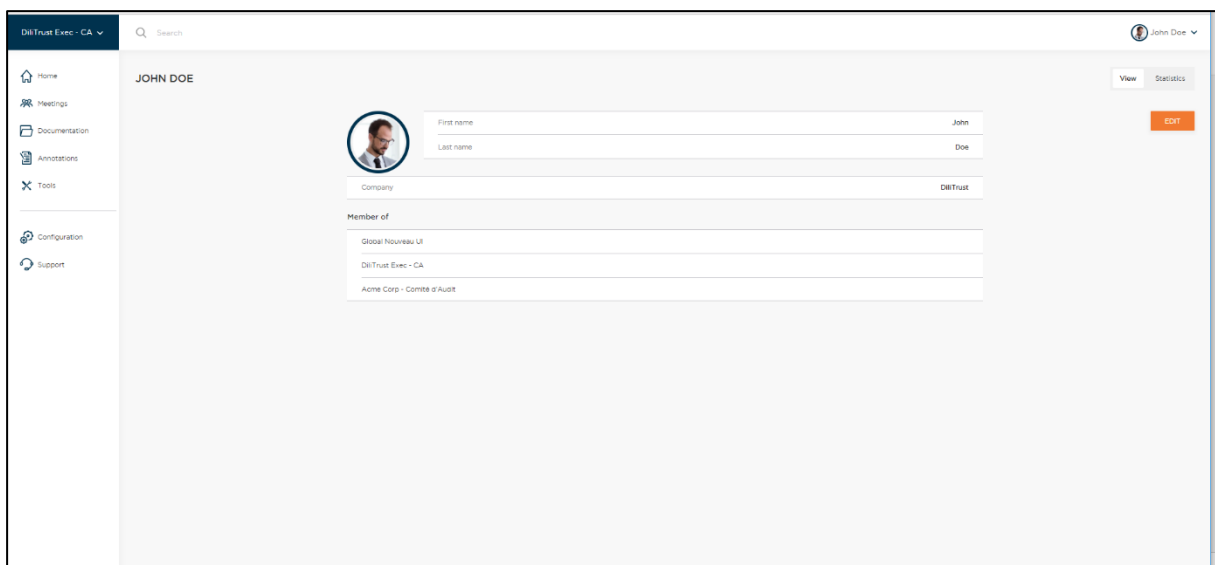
DiliTrust Exec - CA

Search

John Doe

Home
Meetings
Documentation
Annotations
Tools

Configuration
Support

JOHN DOE

View Statistics

EDIT

| First name | John |
|---|---|
| Last name | Doe |

| Company | DiliTrust |
|---|---|

Member of

Global Nouveau UI
DiliTrust Exec - CA
Acme Corp - Comité d'Audit